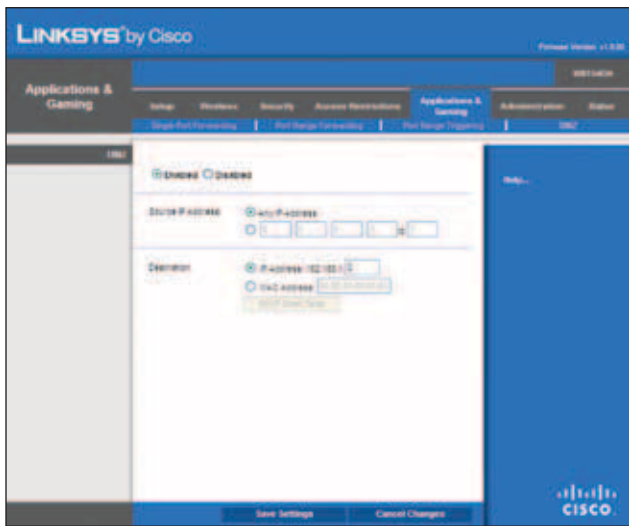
LINKSYS® by Cisco

Firmware Version: v1.0.00

Applications & Gaming

WRT54GH

Setup | Wireless | Security | Access Restrictions | Applications & Gaming | Administration | Status

Single Port Forwarding | Port Range Forwarding | Port Range Triggering | DMZ

DMZ

Enabled Disabled

Source IP Address

Any IP Address

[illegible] to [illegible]

Destination

IP Address: 192.168.1. 0

MAC Address: 00:00:00:00:00:00

DHCP Client Table

Help...

Save Settings

Cancel Changes

CISCO